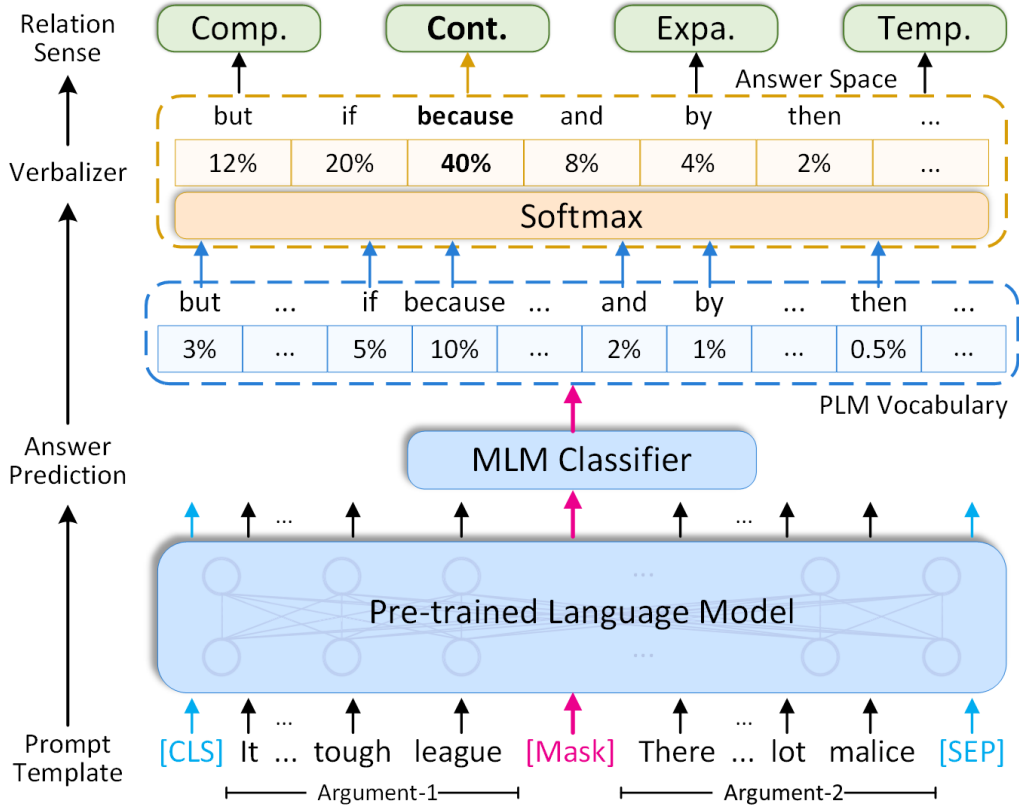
Relation Sense

Comp.

Cont.

Expa.

Temp.

Answer Space

Verbalizer

| but | if | because | and | by | then | ... |
|---|---|---|---|---|---|---|
| 12% | 20% | 40% | 8% | 4% | 2% | ... |

Softmax

| but | ... | if | because | ... | and | by | ... | then | ... |
|---|---|---|---|---|---|---|---|---|---|
| 3% | ... | 5% | 10% | ... | 2% | 1% | ... | 0.5% | ... |

PLM Vocabulary

Answer Prediction

MLM Classifier

... ...

...

Pre-trained Language Model

...

Prompt Template

... ...

[CLS] It ... tough league [Mask] There ... lot malice [SEP]

Argument-1

Argument-2